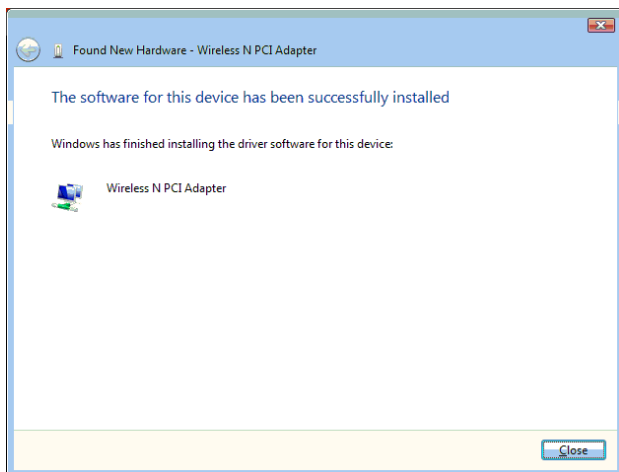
Found New Hardware - Wireless N PCI Adapter

The software for this device has been successfully installed

Windows has finished installing the driver software for this device:

Wireless N PCI Adapter

Close